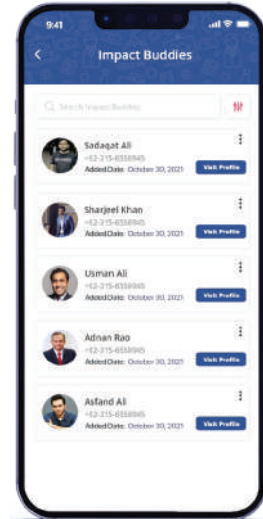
9:41

Impact Buddies

Search Impact Buddies

Sadaqat Ali
+92-315-6558945
Added Date: October 30, 2021
Visit Profile

Sharjeel Khan
+92-315-6558945
Added Date: October 30, 2021
Visit Profile

Usman Ali
+92-315-6558945
Added Date: October 30, 2021
Visit Profile

Adnan Rao
+92-315-6558945
Added Date: October 30, 2021
Visit Profile

Asfand Ali
+92-315-6558945
Added Date: October 30, 2021
Visit Profile